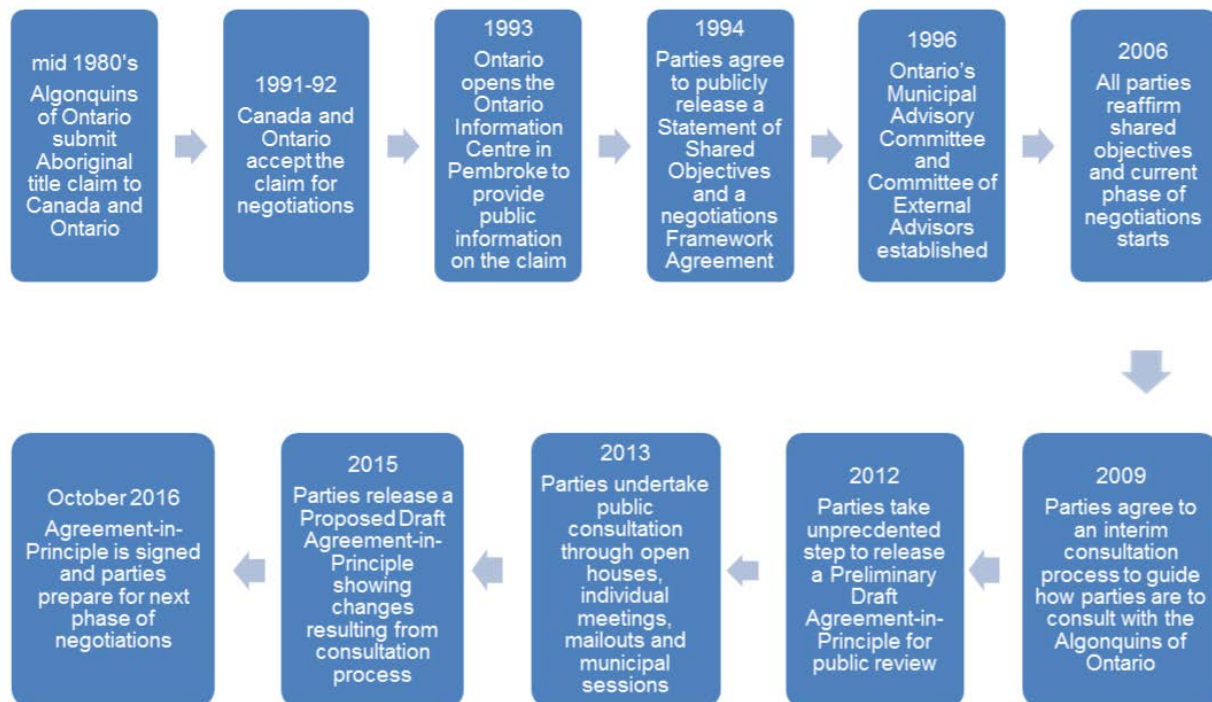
mid 1980's
Algonquins of Ontario submit Aboriginal title claim to Canada and Ontario

1991-92
Canada and Ontario accept the claim for negotiations

1993
Ontario opens the Ontario Information Centre in Pembroke to provide public information on the claim

1994
Parties agree to publicly release a Statement of Shared Objectives and a negotiations Framework Agreement

1996
Ontario's Municipal Advisory Committee and Committee of External Advisors established

2006
All parties reaffirm shared objectives and current phase of negotiations starts

2009
Parties agree to an interim consultation process to guide how parties are to consult with the Algonquins of Ontario

2012
Parties take unprecdented step to release a Preliminary Draft Agreement-in-Principle for public review

2013
Parties undertake public consultation through open houses, individual meetings, mailouts and municipal sessions

2015
Parties release a Proposed Draft Agreement-in-Principle showing changes resulting from consultation process

October 2016
Agreement-in-Principle is signed and parties prepare for next phase of negotiations